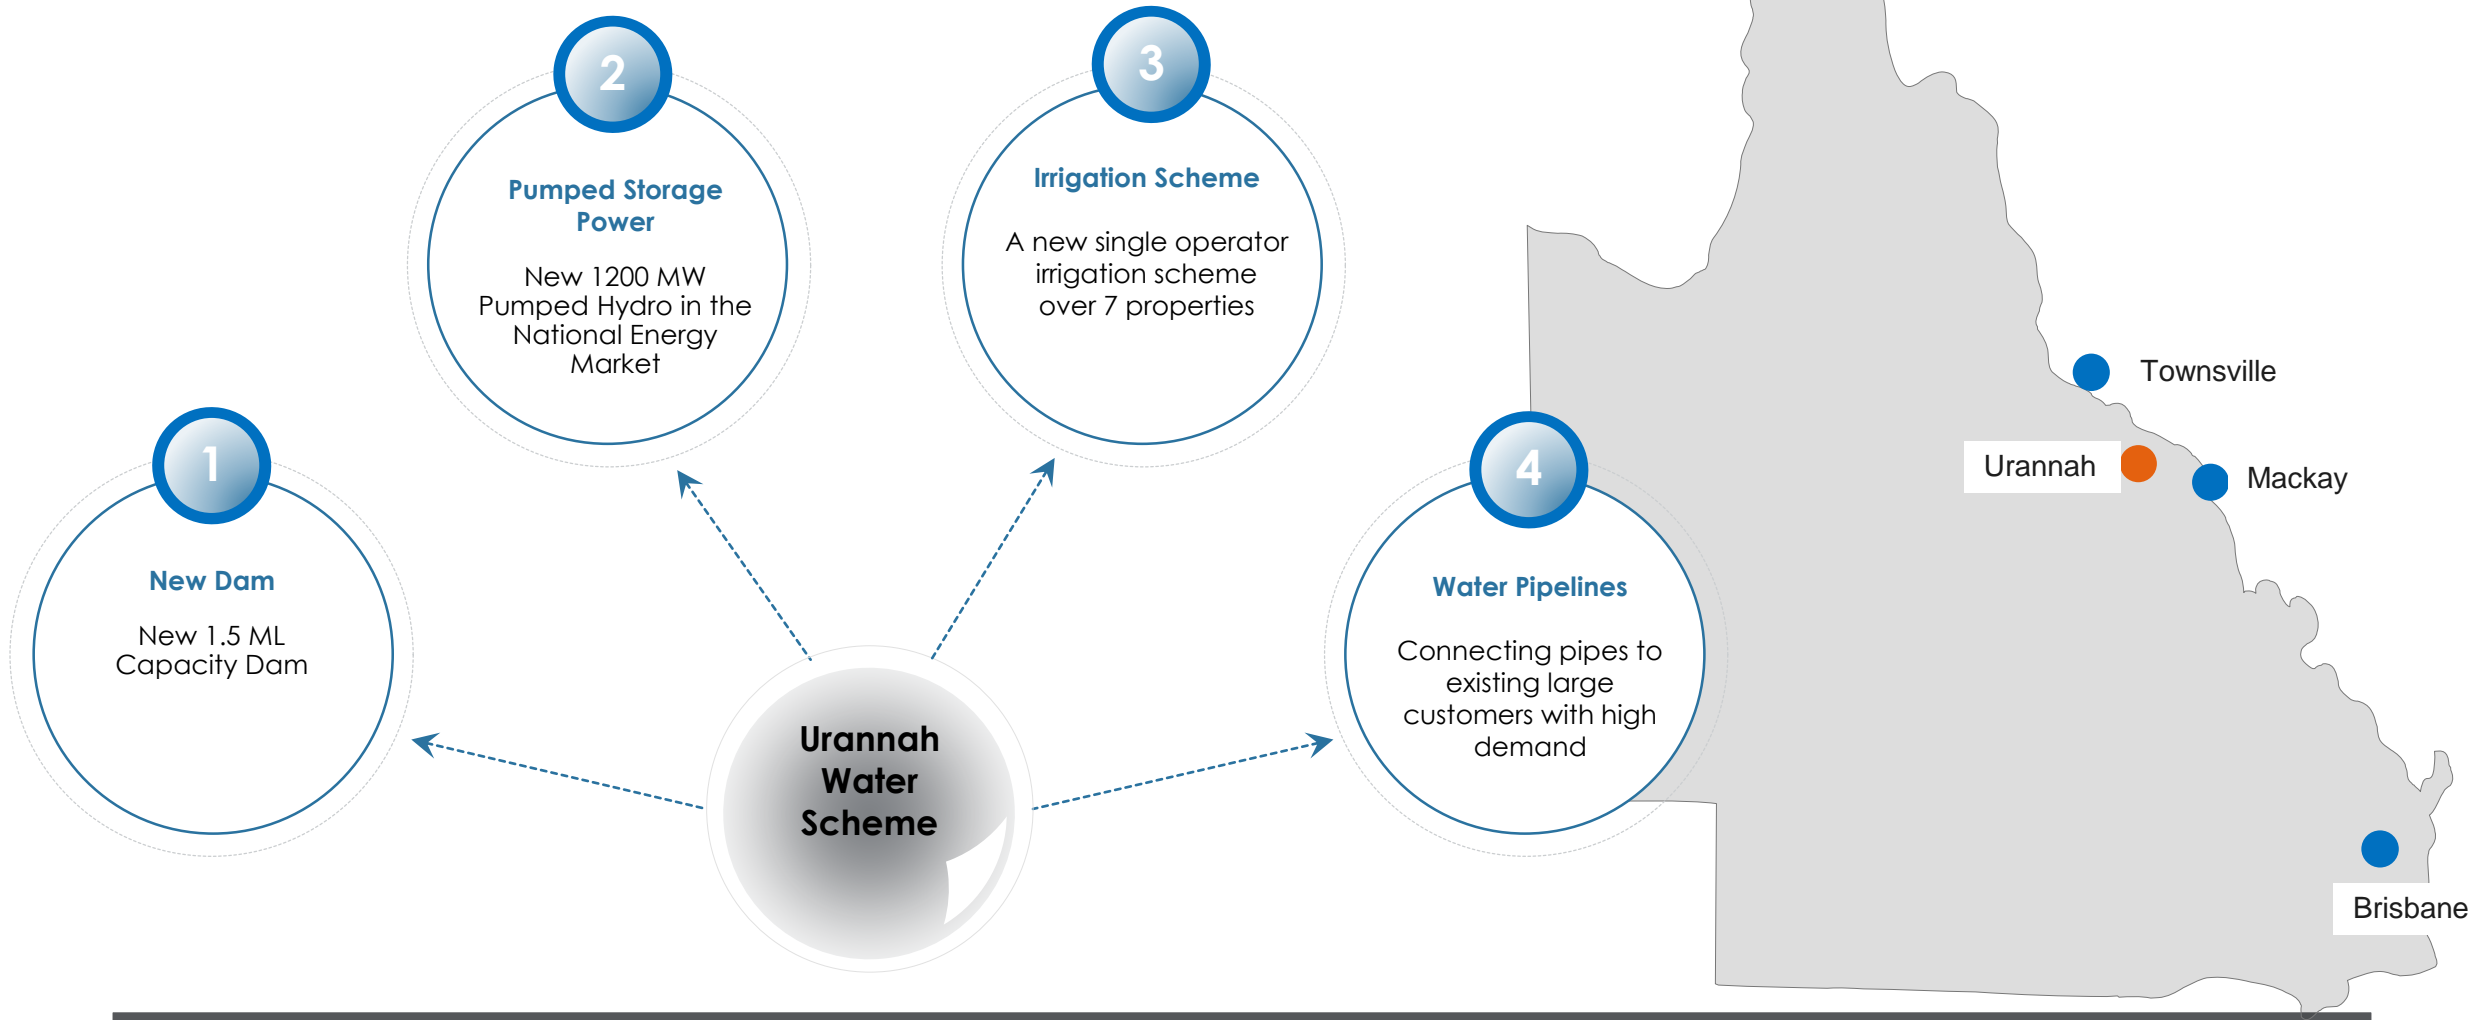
2

Pumped Storage Power

New 1200 MW Pumped Hydro in the National Energy Market

3

Irrigation Scheme

A new single operator irrigation scheme over 7 properties

1

New Dam

New 1.5 ML Capacity Dam

Urannah Water Scheme

4

Water Pipelines

Connecting pipes to existing large customers with high demand

Townsville

Urannah

Mackay

Brisbane